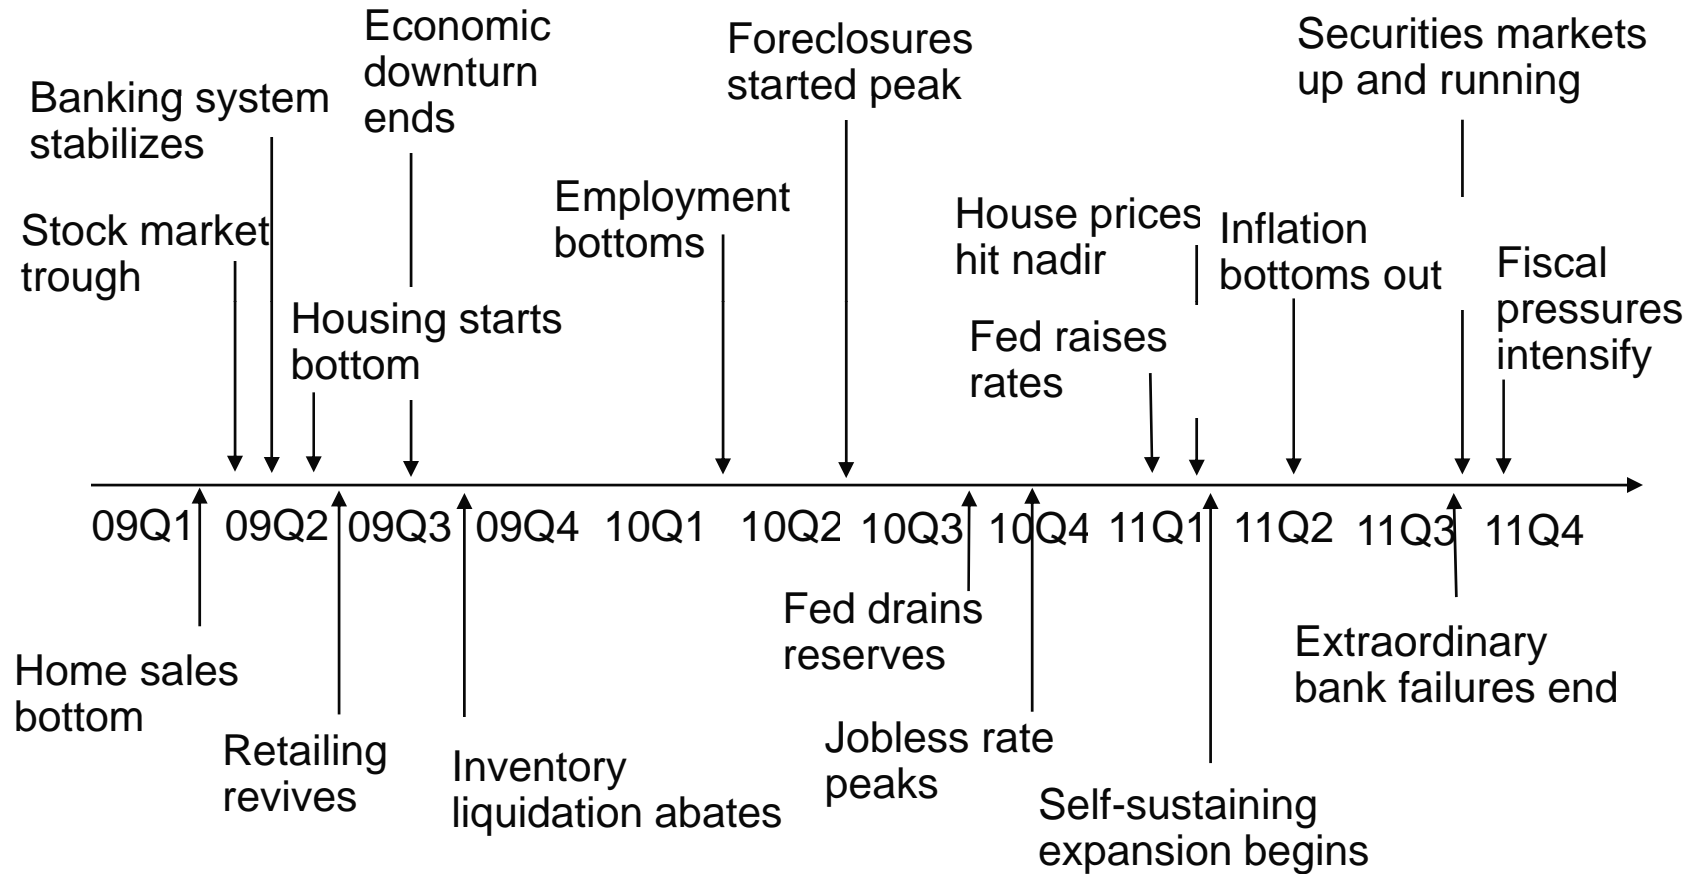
Economic downturn ends

Foreclosures started peak

Securities markets up and running

Banking system stabilizes

Stock market trough

Employment bottoms

House prices hit nadir

Inflation bottoms out

Fiscal pressures intensify

Housing starts bottom

Fed raises rates

09Q1 09Q2 09Q3 09Q4 10Q1 10Q2 10Q3 10Q4 11Q1 11Q2 11Q3 11Q4

Fed drains reserves

Extraordinary bank failures end

Home sales bottom

Retailing revives

Inventory liquidation abates

Jobless rate peaks

Self-sustaining expansion begins